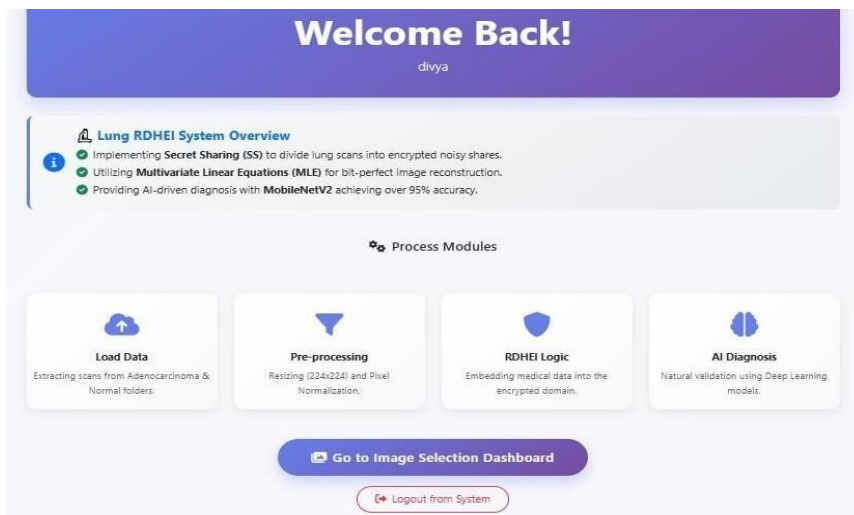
Welcome Back!

divya

Lung RDHEI System Overview

Implementing Secret Sharing (SS) to divide lung scans into encrypted noisy shares.

Utilizing Multivariate Linear Equations (MLE) for bit-perfect image reconstruction.

Providing AI-driven diagnosis with MobileNetV2 achieving over 95% accuracy.

Process Modules

Load Data

Extracting scans from Adenocarcinoma & Normal folders.

Pre-processing

Resizing (224x224) and Pixel Normalization.

RDHEI Logic

Embedding medical data into the encrypted domain.

AI Diagnosis

Natural validation using Deep Learning models.

Go to Image Selection Dashboard

Logout from System